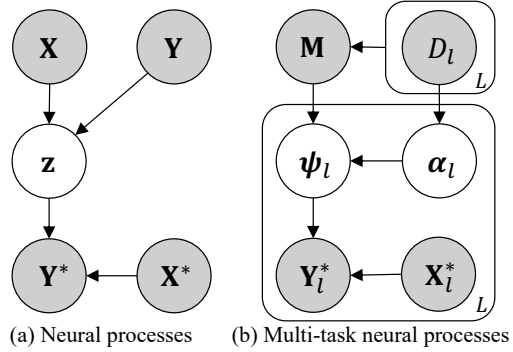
$\mathbf{X}$

$\mathbf{Y}$

$\mathbf{z}$

$\mathbf{Y}^*$

$\mathbf{X}^*$

(a) Neural processes

$\mathbf{M}$

$D_l$

$L$

$\boldsymbol{\psi}_l$

$\boldsymbol{\alpha}_l$

$\mathbf{Y}_l^*$

$\mathbf{X}_l^*$

$L$

(b) Multi-task neural processes